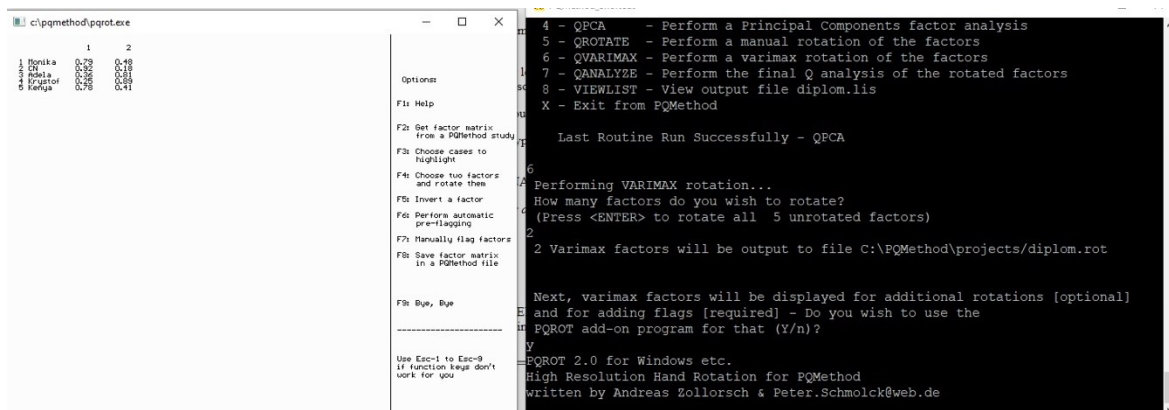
c:\pqmethod\pqrot.exe

|   |   | 1 | 2 |
|---|---|---|---|
| 1 | Monika | 0.79 | 0.48 |
| 2 | CN | 0.92 | 0.18 |
| 3 | Adela | 0.36 | 0.81 |
| 4 | Krystof | 0.25 | 0.89 |
| 5 | Kenya | 0.78 | 0.41 |

Options:

F1: Help

F2: Get factor matrix from a PQMethod study

F3: Choose cases to highlight

F4: Choose two factors and rotate them

F5: Invert a factor

F6: Perform automatic pre-flagging

F7: Manually flag factors

F8: Save factor matrix in a PQMethod file

F9: Bye, Bye

----------------------

Use Esc-1 to Esc-9 if function keys don't work for you

4 - QPCA - Perform a Principal Components factor analysis
5 - QROTATE - Perform a manual rotation of the factors
6 - QVARIMAX - Perform a varimax rotation of the factors
7 - QANALYZE - Perform the final Q analysis of the rotated factors
8 - VIEWLIST - View output file diplom.lis
X - Exit from PQMethod

Last Routine Run Successfully - QPCA

6
Performing VARIMAX rotation...
How many factors do you wish to rotate?
(Press <ENTER> to rotate all 5 unrotated factors)
2
2 Varimax factors will be output to file C:\PQMethod\projects/diplom.rot

Next, varimax factors will be displayed for additional rotations [optional]
and for adding flags [required] - Do you wish to use the
PQROT add-on program for that (Y/n)?
y
PQROT 2.0 for Windows etc.
High Resolution Hand Rotation for PQMethod
written by Andreas Zollorsch & Peter.Schmolck@web.de